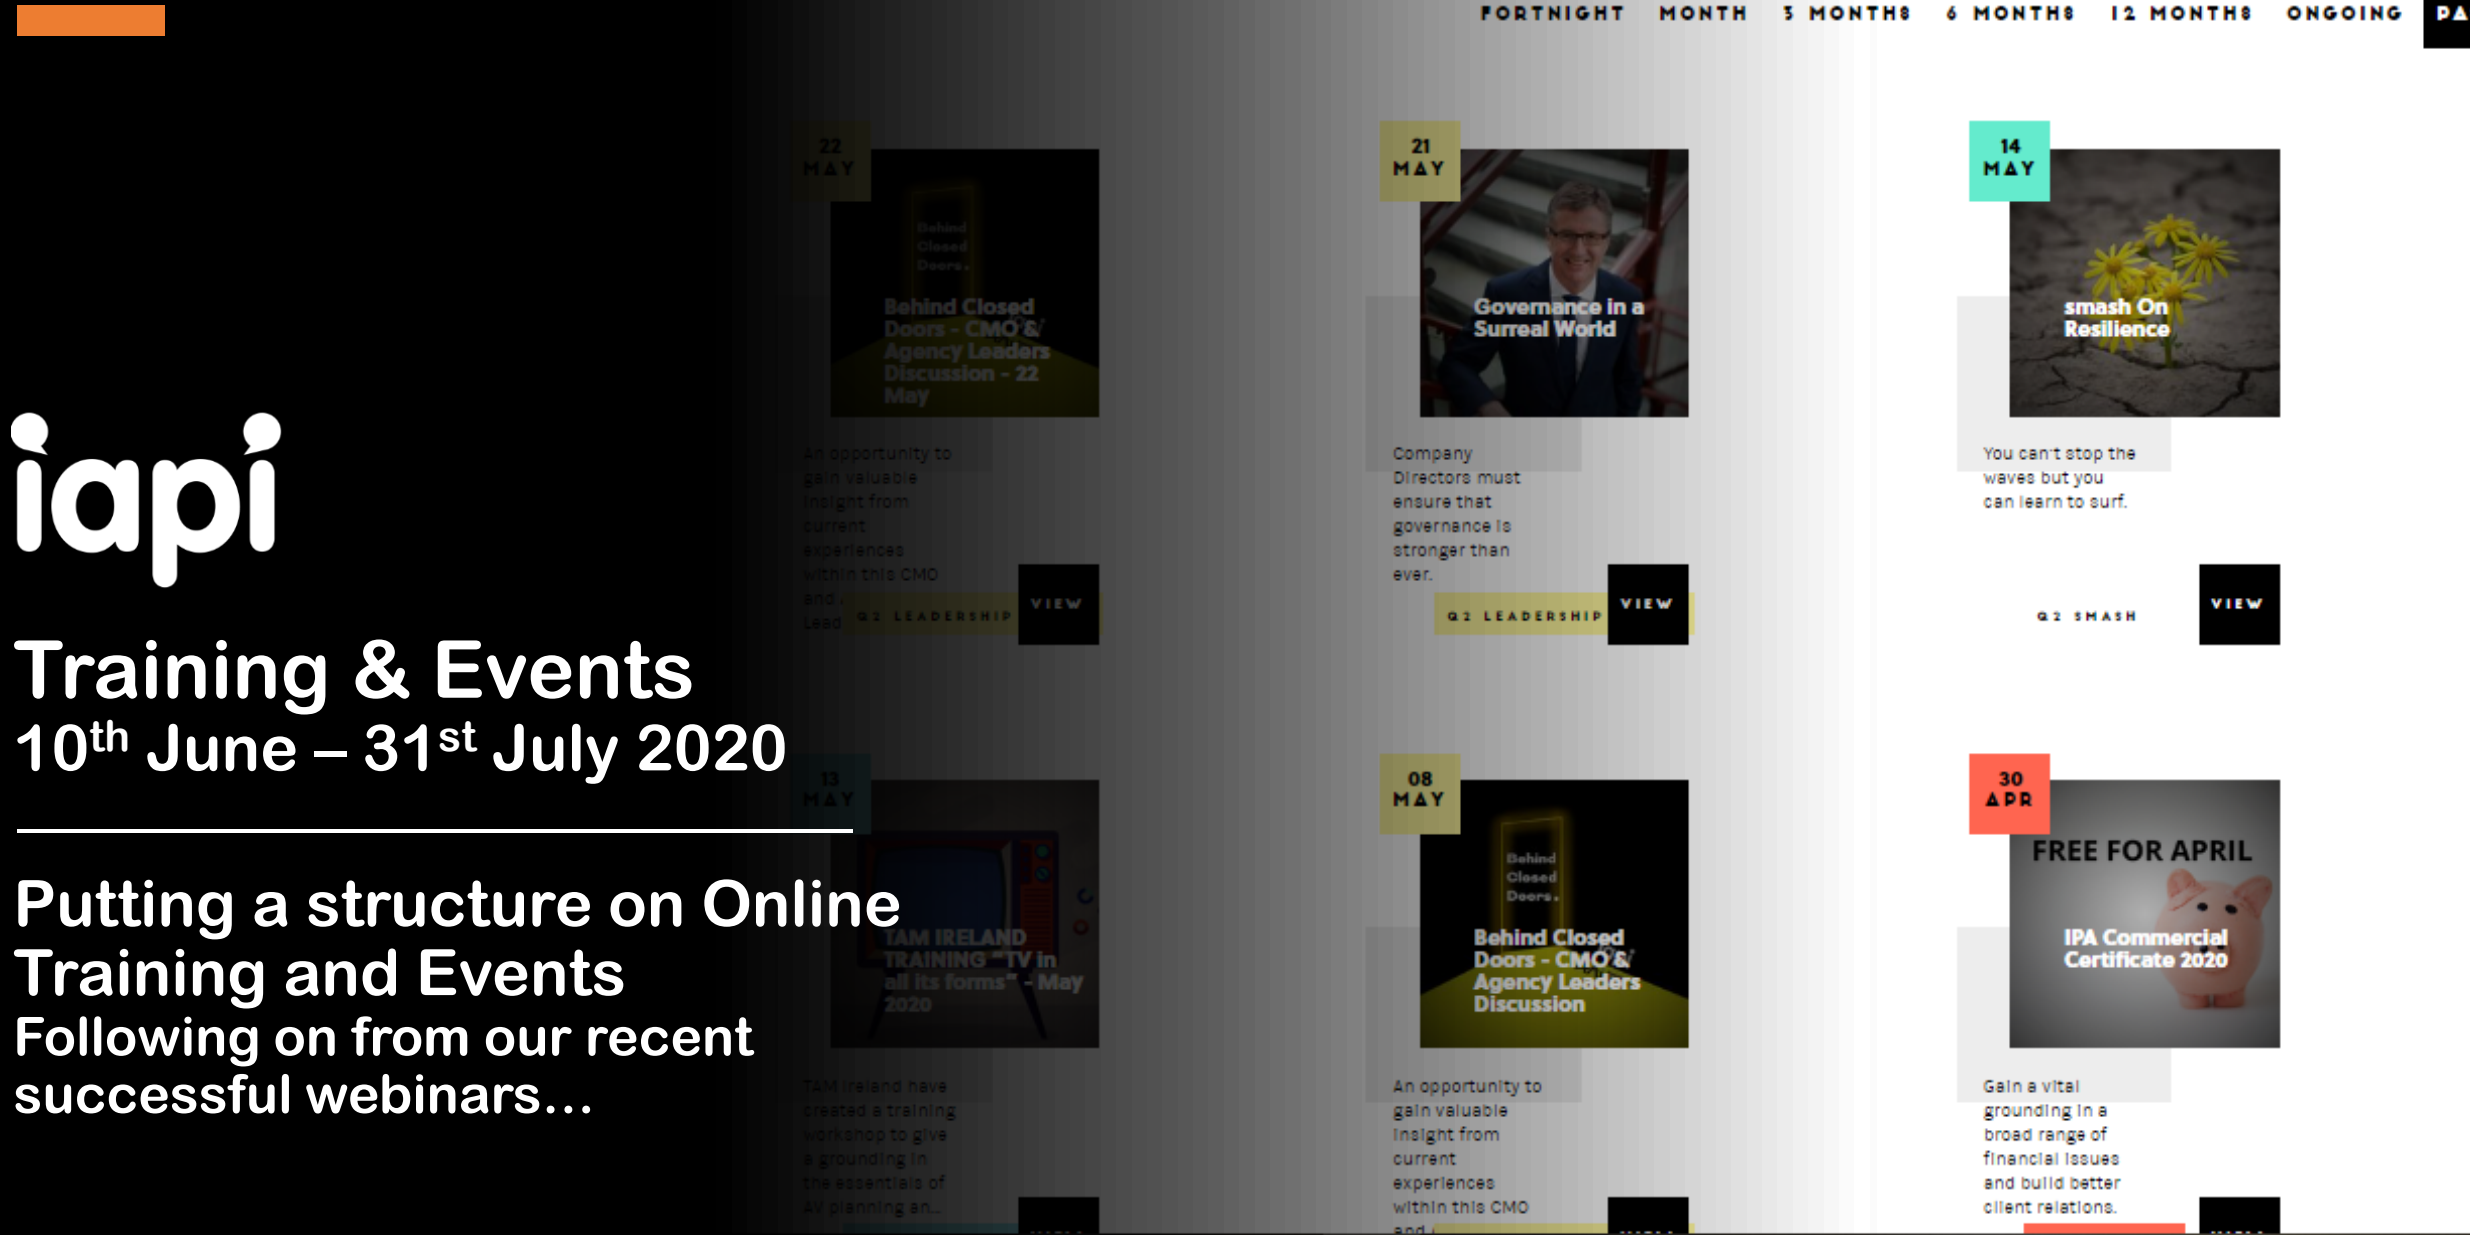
FORTNIGHT MONTH 3 MONTHS 6 MONTHS 12 MONTHS ONGOING PA

22 MAY

Behind Closed Doors - CMO & Agency Leaders Discussion - 22 May

An opportunity to gain valuable insight from current experiences within this CMO and Lead

Q2 LEADERSHIP VIEW

21 MAY

Governance in a Surreal World

Company Directors must ensure that governance is stronger than ever.

Q2 LEADERSHIP VIEW

14 MAY

smash On Resilience

You can't stop the waves but you can learn to surf.

Q2 SMASH VIEW

iapi

Training & Events

10$^{th}$ June – 31$^{st}$ July 2020

13 MAY

TAM IRELAND TRAINING "TV in all its forms" - May 2020

TAM Ireland have created a training workshop to give a grounding in the essentials of AV planning an...

08 MAY

Behind Closed Doors - CMO & Agency Leaders Discussion

An opportunity to gain valuable insight from current experiences within this CMO and

30 APR

FREE FOR APRIL

IPA Commercial Certificate 2020

Gain a vital grounding in a broad range of financial issues and build better client relations.

Putting a structure on Online Training and Events

Following on from our recent successful webinars…